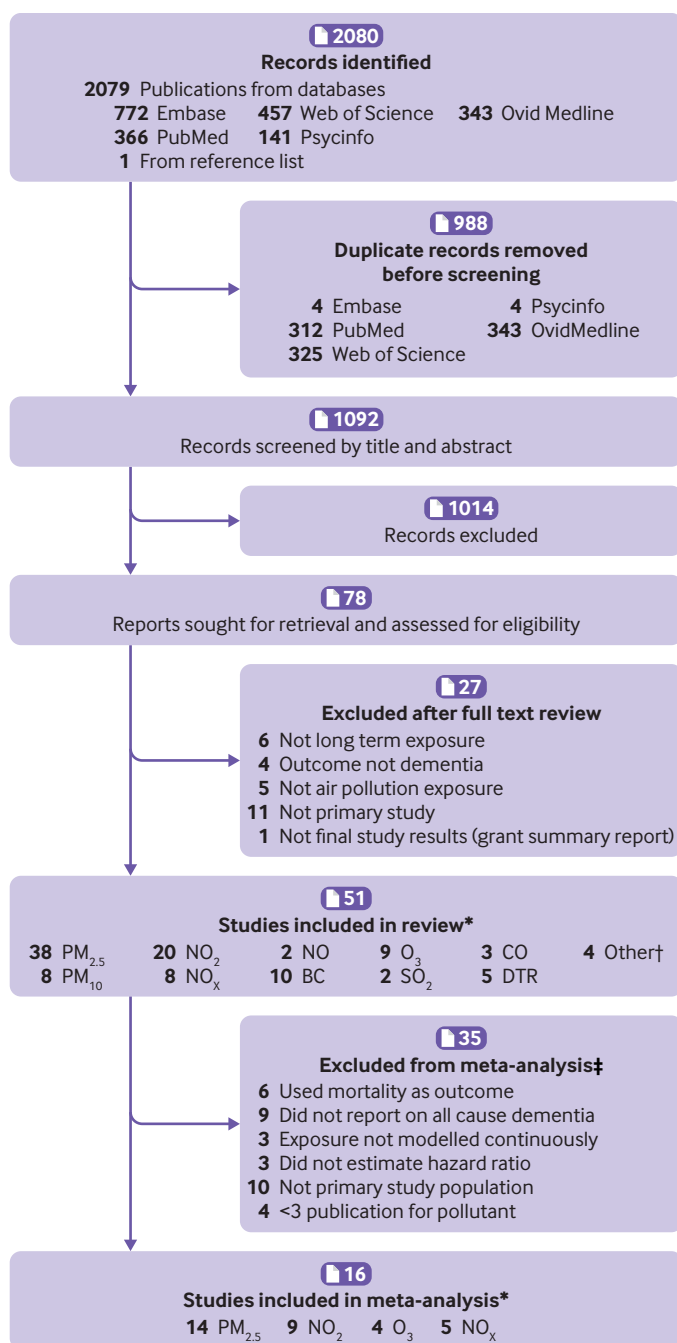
2080
Records identified
2079 Publications from databases
772 Embase 457 Web of Science 343 Ovid Medline
366 PubMed 141 Psycinfo
1 From reference list

988
Duplicate records removed before screening
4 Embase 4 Psycinfo
312 PubMed 343 OvidMedline
325 Web of Science

1092
Records screened by title and abstract

1014
Records excluded

78
Reports sought for retrieval and assessed for eligibility

27
Excluded after full text review
6 Not long term exposure
4 Outcome not dementia
5 Not air pollution exposure
11 Not primary study
1 Not final study results (grant summary report)

51
Studies included in review*
38 $PM_{2.5}$ 20 $NO_2$ 2 NO 9 $O_3$ 3 CO 4 Other†
8 $PM_{10}$ 8 $NO_X$ 10 BC 2 $SO_2$ 5 DTR

35
Excluded from meta-analysis‡
6 Used mortality as outcome
9 Did not report on all cause dementia
3 Exposure not modelled continuously
3 Did not estimate hazard ratio
10 Not primary study population
4 <3 publication for pollutant

16
Studies included in meta-analysis*
14 $PM_{2.5}$ 9 $NO_2$ 4 $O_3$ 5 $NO_X$